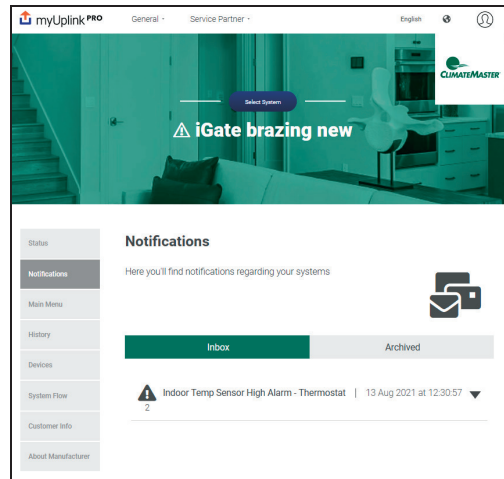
myUplink PRO General Service Partner English

CLIMATEMASTER

Select System

⚠ iGate brazing new

Status

Notifications

Main Menu

History

Devices

System Flow

Customer Info

About Manufacturer

Notifications

Here you'll find notifications regarding your systems

Inbox

Archived

Indoor Temp Sensor High Alarm - Thermostat | 13 Aug 2021 at 12:30:57

2